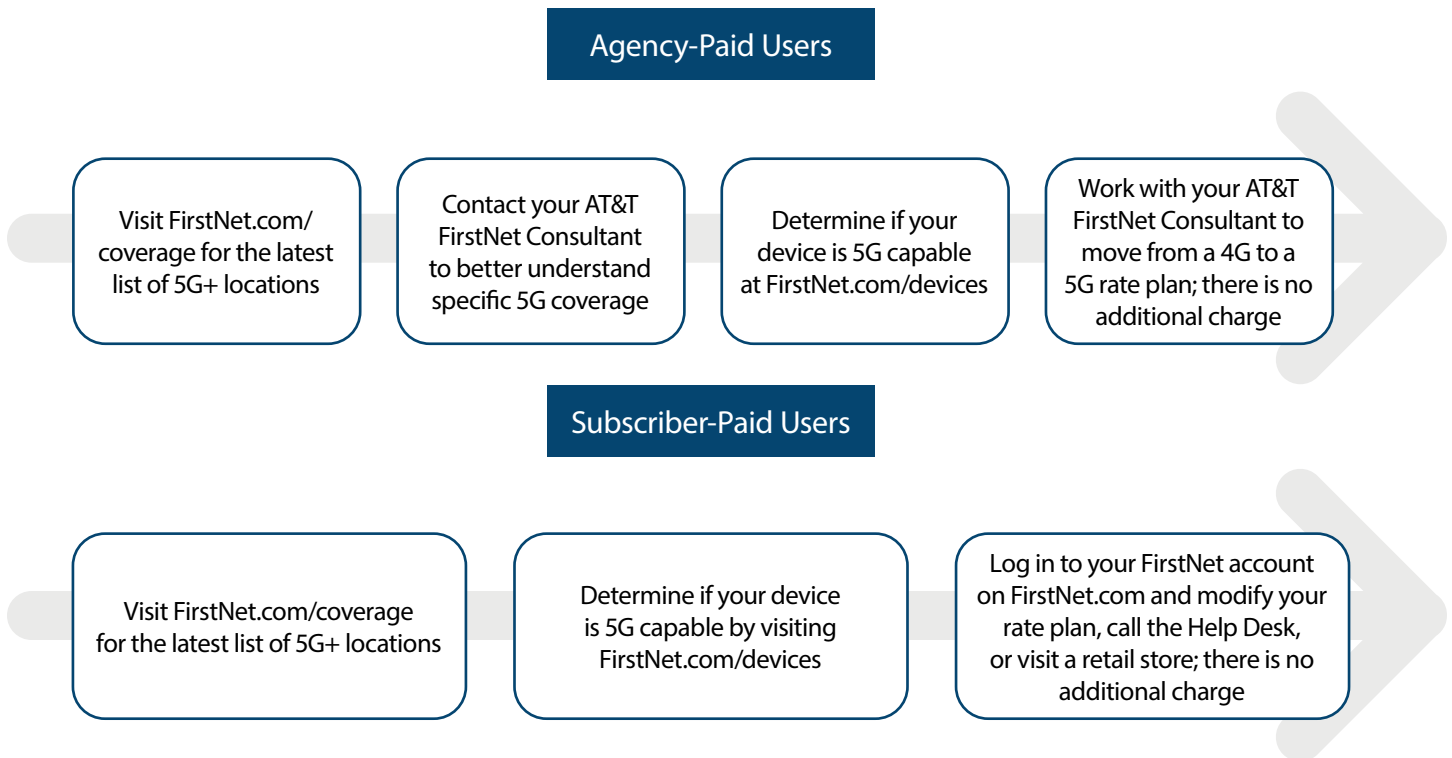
Agency-Paid Users

Visit FirstNet.com/coverage for the latest list of 5G+ locations

Contact your AT&T FirstNet Consultant to better understand specific 5G coverage

Determine if your device is 5G capable at FirstNet.com/devices

Work with your AT&T FirstNet Consultant to move from a 4G to a 5G rate plan; there is no additional charge

Subscriber-Paid Users

Visit FirstNet.com/coverage for the latest list of 5G+ locations

Determine if your device is 5G capable by visiting FirstNet.com/devices

Log in to your FirstNet account on FirstNet.com and modify your rate plan, call the Help Desk, or visit a retail store; there is no additional charge